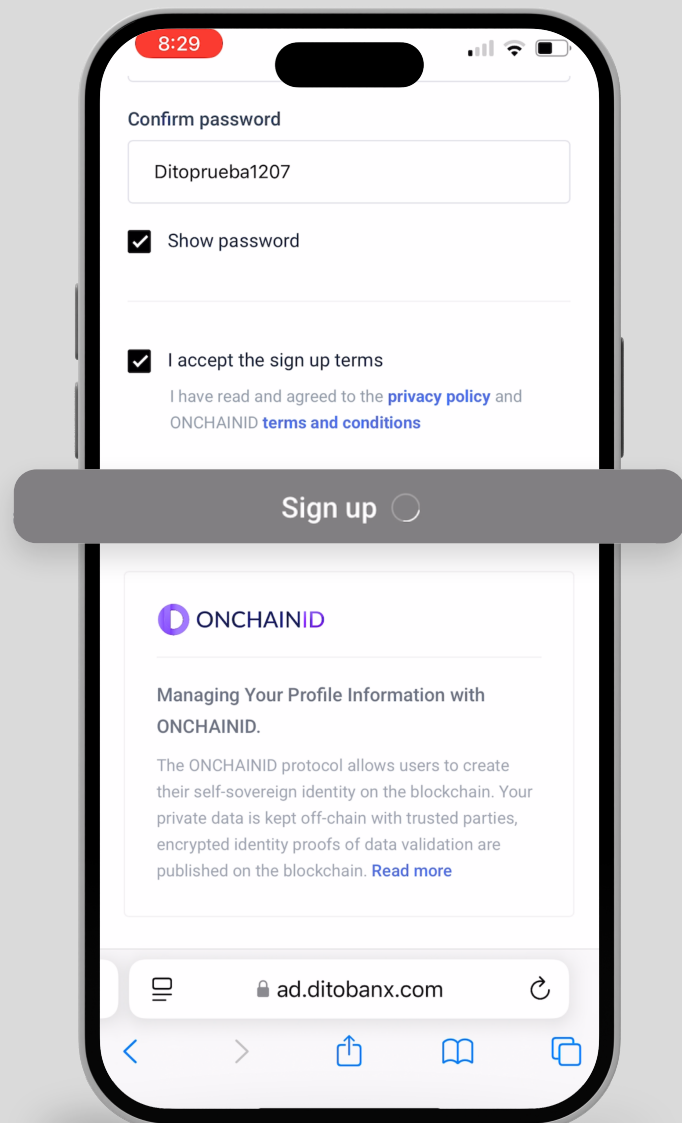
8:29

Confirm password

Ditoprueba1207

Show password

I accept the sign up terms

I have read and agreed to the privacy policy and ONCHAINID terms and conditions

Sign up

ONCHAINID

Managing Your Profile Information with ONCHAINID.

The ONCHAINID protocol allows users to create their self-sovereign identity on the blockchain. Your private data is kept off-chain with trusted parties, encrypted identity proofs of data validation are published on the blockchain. Read more

ad.ditobanx.com